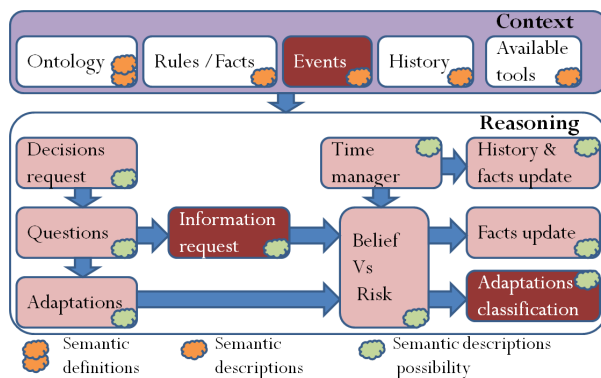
Context

Ontology

Rules / Facts

Events

History

Available tools

Reasoning

Decisions request

Time manager

History & facts update

Questions

Information request

Belief Vs Risk

Facts update

Adaptations

Adaptations classification

Semantic definitions

Semantic descriptions

Semantic descriptions possibility